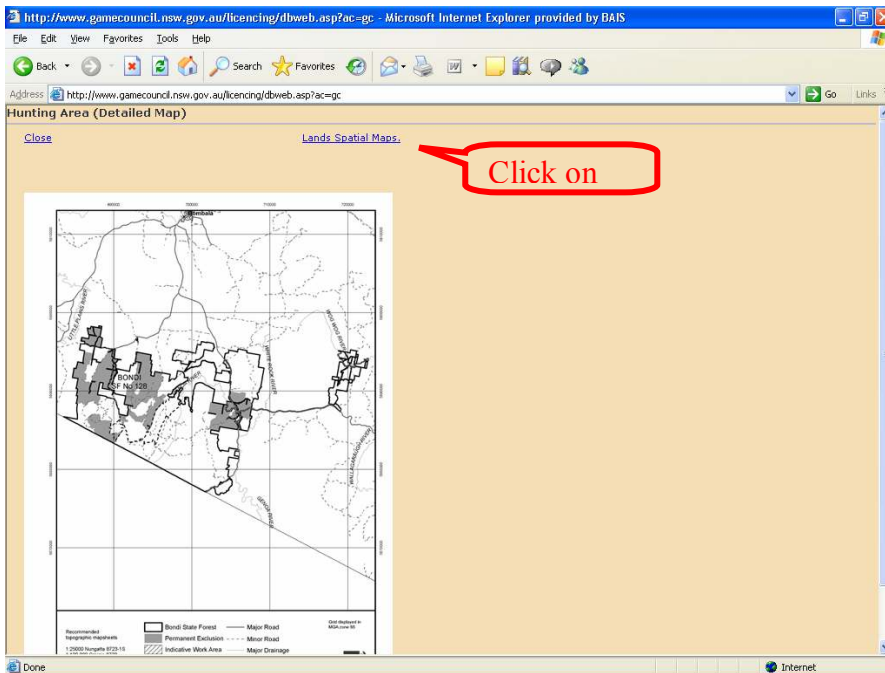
http://www.gamecouncil.nsw.gov.au/licencing/dbweb.asp?ac=gc - Microsoft Internet Explorer provided by BAIS

File Edit View Favorites Tools Help

Back Search Favorites

Address http://www.gamecouncil.nsw.gov.au/licencing/dbweb.asp?ac=gc Go Links

Hunting Area (Detailed Map)

Close

Lands Spatial Maps.

Click on

Bombala

BONDI SF No 128

Recommended topographic mapsheets

1:25000 Nungatta 8723-1S

Bondi State Forest

Permanent Exclusion

Indicative Work Area

Major Road

Minor Road

Major Drainage

Grid displayed in MGA zone 55

Done

Internet